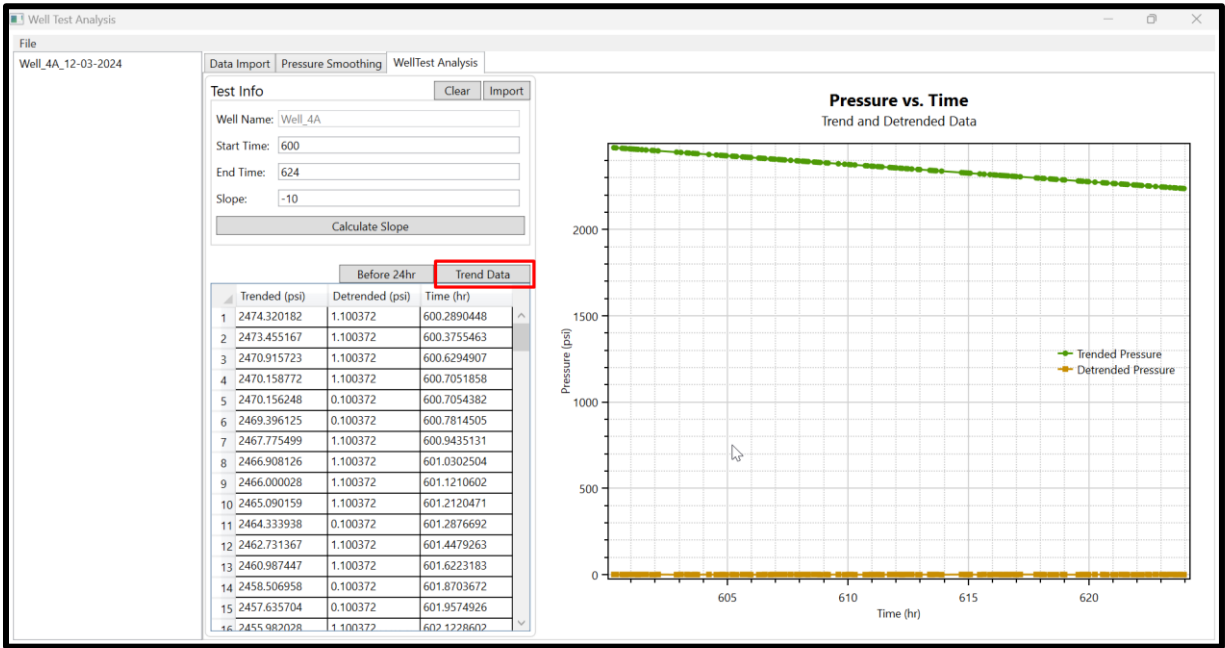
Well Test Analysis

File

Well_4A_12-03-2024

Data Import | Pressure Smoothing | WellTest Analysis

Test Info

Clear | Import

Well Name: Well_4A

Start Time: 600

End Time: 624

Slope: -10

Calculate Slope

Before 24hr | Trend Data

| | Trended (psi) | Detrended (psi) | Time (hr) |
|---|---|---|---|
| 1 | 2474.320182 | 1.100372 | 600.2890448 |
| 2 | 2473.455167 | 1.100372 | 600.3755463 |
| 3 | 2470.915723 | 1.100372 | 600.6294907 |
| 4 | 2470.158772 | 1.100372 | 600.7051858 |
| 5 | 2470.156248 | 0.100372 | 600.7054382 |
| 6 | 2469.396125 | 0.100372 | 600.7814505 |
| 7 | 2467.775499 | 1.100372 | 600.9435131 |
| 8 | 2466.908126 | 1.100372 | 601.0302504 |
| 9 | 2466.000028 | 1.100372 | 601.1210602 |
| 10 | 2465.090159 | 1.100372 | 601.2120471 |
| 11 | 2464.333938 | 0.100372 | 601.2876692 |
| 12 | 2462.731367 | 1.100372 | 601.4479263 |
| 13 | 2460.987447 | 1.100372 | 601.6223183 |
| 14 | 2458.506958 | 0.100372 | 601.8703672 |
| 15 | 2457.635704 | 0.100372 | 601.9574926 |
| 16 | 2455.982028 | 1.100372 | 602.1228602 |

Pressure vs. Time

Trend and Detrended Data

2000
1500
1000
500
0

Pressure (psi)

Trended Pressure
Detrended Pressure

605
610
615
620

Time (hr)